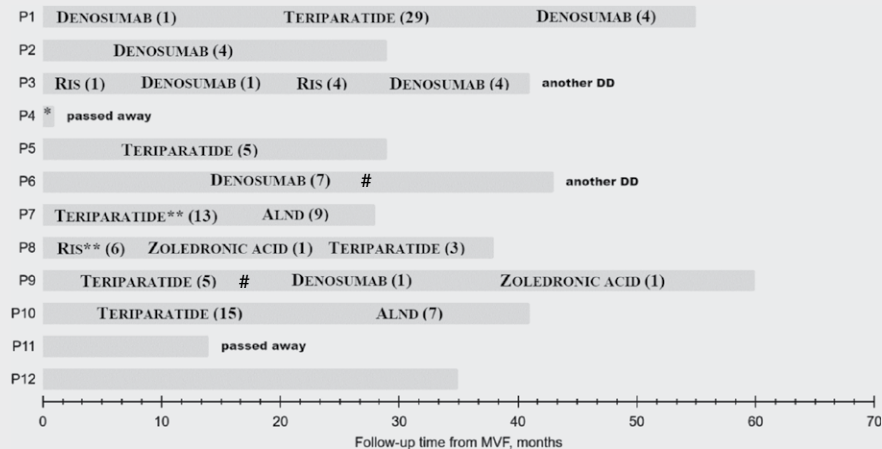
P1 DENOSUMAB (1) TERIPARATIDE (29) DENOSUMAB (4)

P2 DENOSUMAB (4)

P3 RIS (1) DENOSUMAB (1) RIS (4) DENOSUMAB (4) another DD

P4 * passed away

P5 TERIPARATIDE (5)

P6 DENOSUMAB (7) # another DD

P7 TERIPARATIDE** (13) ALND (9)

P8 RIS** (6) ZOLEDRONIC ACID (1) TERIPARATIDE (3)

P9 TERIPARATIDE (5) # DENOSUMAB (1) ZOLEDRONIC ACID (1)

P10 TERIPARATIDE (15) ALND (7)

P11 passed away

P12

0 10 20 30 40 50 60 70

Follow-up time from MVF, months